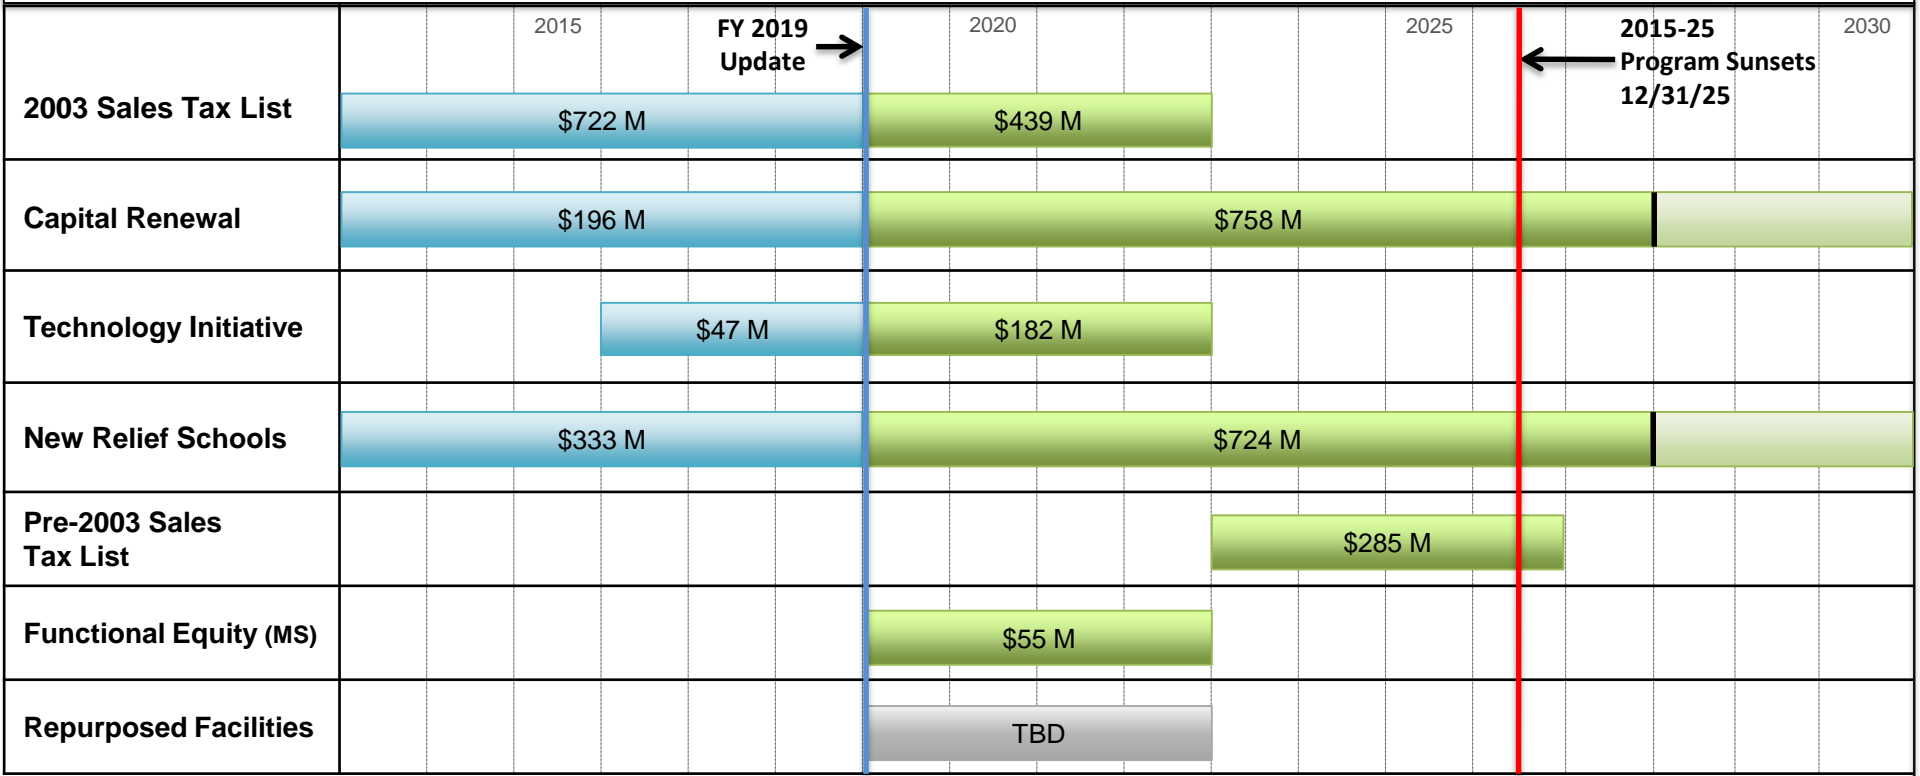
2015

FY 2019 Update

2020

2025

2015-25 Program Sunsets 12/31/25

2030

| | | |
|---|---|---|
| 2003 Sales Tax List | $722 M | $439 M |
| Capital Renewal | $196 M | $758 M |
| Technology Initiative | $47 M | $182 M |
| New Relief Schools | $333 M | $724 M |
| Pre-2003 Sales Tax List | | $285 M |
| Functional Equity (MS) | | $55 M |
| Repurposed Facilities | | TBD |